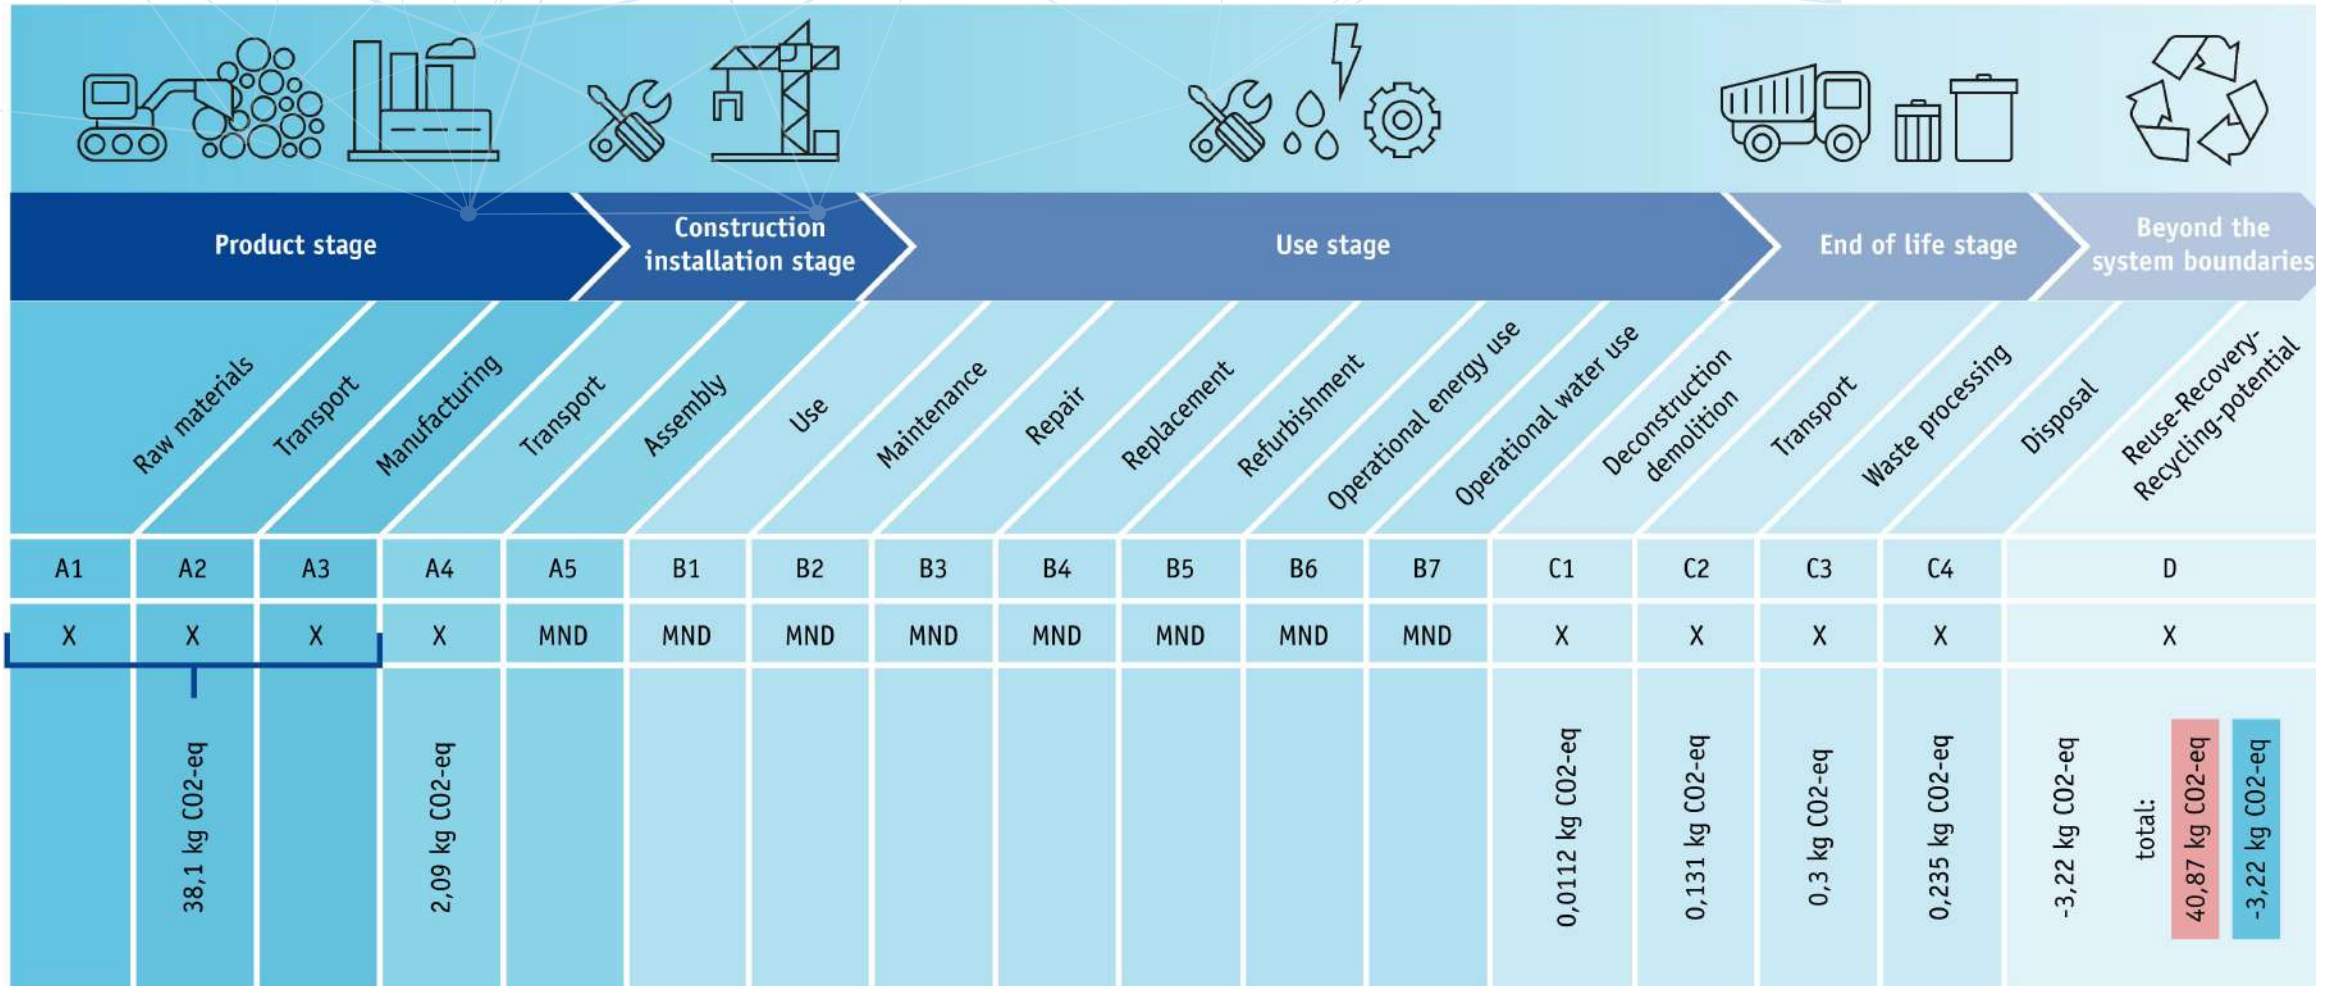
Product stage

Construction installation stage

Use stage

End of life stage

Beyond the system boundaries

Raw materials
Transport
Manufacturing
Transport
Assembly
Use
Maintenance
Repair
Replacement
Refurbishment
Operational energy use
Operational water use
Deconstruction demolition
Transport
Waste processing
Disposal
Reuse-Recovery-Recycling-potential

| A1 | A2 | A3 | A4 | A5 | B1 | B2 | B3 | B4 | B5 | B6 | B7 | C1 | C2 | C3 | C4 | D |
|---|---|---|---|---|---|---|---|---|---|---|---|---|---|---|---|---|
| X | X | X | X | MND | MND | MND | MND | MND | MND | MND | MND | X | X | X | X | X |

38,1 kg CO2-eq
2,09 kg CO2-eq
0,0112 kg CO2-eq
0,131 kg CO2-eq
0,3 kg CO2-eq
0,235 kg CO2-eq
-3,22 kg CO2-eq
total:
40,87 kg CO2-eq
-3,22 kg CO2-eq